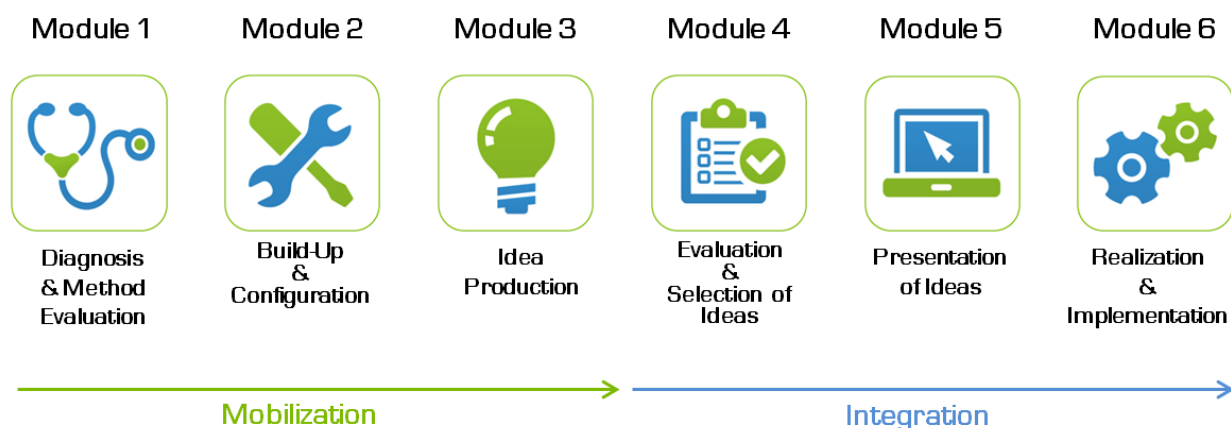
Module 1

Diagnosis & Method Evaluation

Module 2

Build-Up & Configuration

Module 3

Idea Production

Module 4

Evaluation & Selection of Ideas

Module 5

Presentation of Ideas

Module 6

Realization & Implementation

Mobilization

Integration